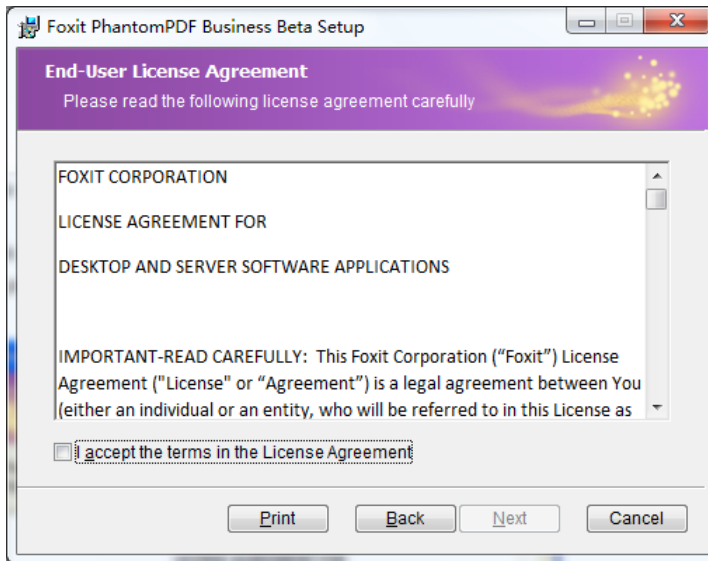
Foxit PhantomPDF Business Beta Setup

End-User License Agreement

Please read the following license agreement carefully

FOXIT CORPORATION

LICENSE AGREEMENT FOR

DESKTOP AND SERVER SOFTWARE APPLICATIONS

IMPORTANT-READ CAREFULLY: This Foxit Corporation (“Foxit”) License Agreement ("License" or “Agreement”) is a legal agreement between You (either an individual or an entity, who will be referred to in this License as

I accept the terms in the License Agreement

Print Back Next Cancel